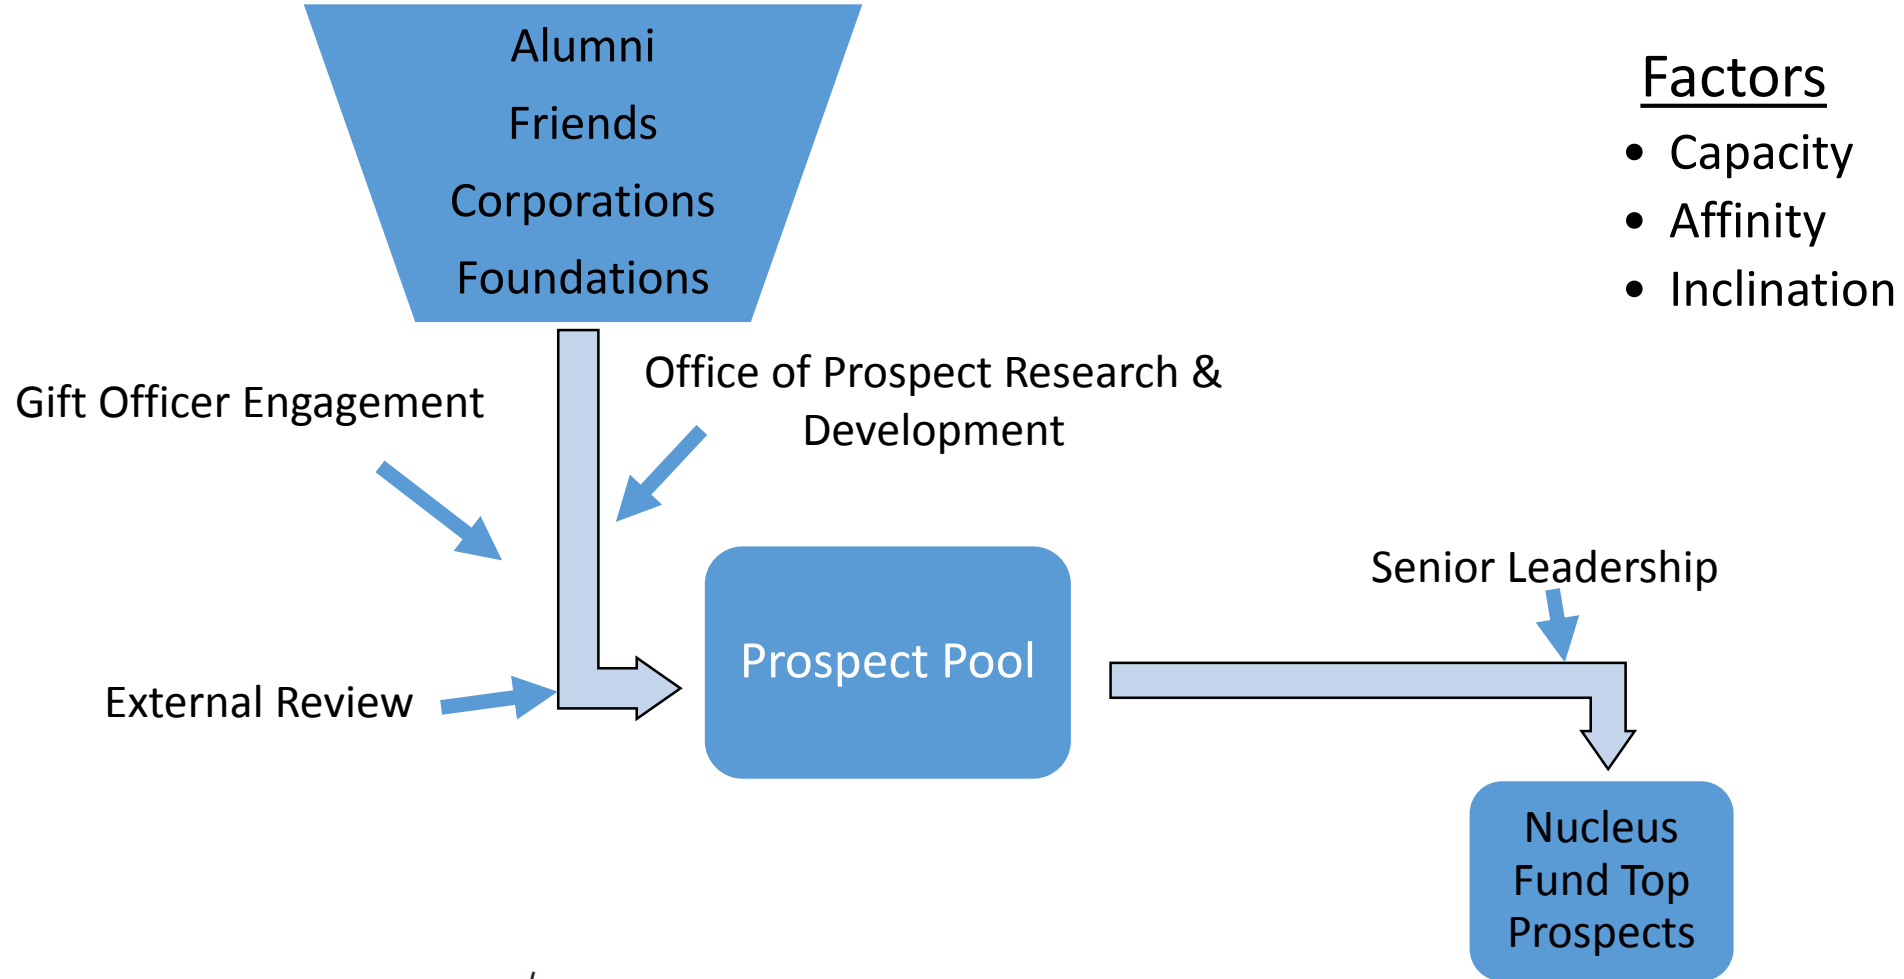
Alumni
Friends
Corporations
Foundations

Factors
- Capacity
- Affinity
- Inclination

Gift Officer Engagement

Office of Prospect Research & Development

External Review

Prospect Pool

Senior Leadership

Nucleus Fund Top Prospects